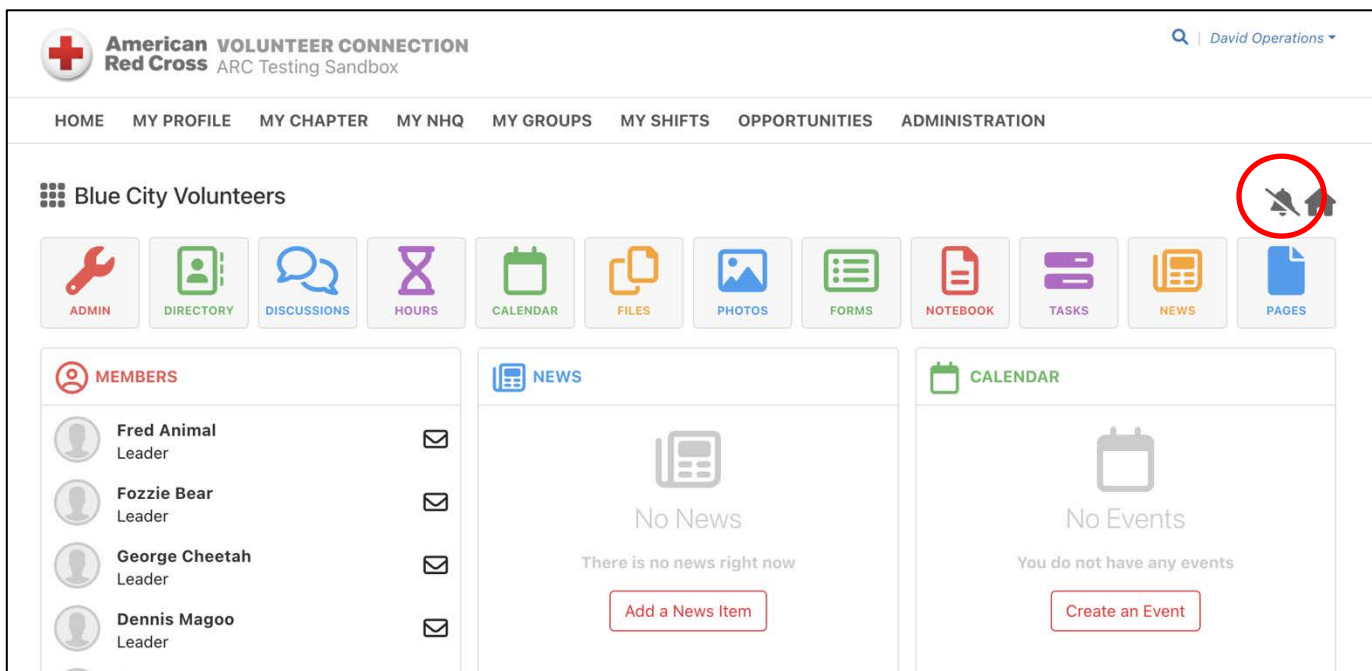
American Red Cross VOLUNTEER CONNECTION ARC Testing Sandbox

David Operations

HOME MY PROFILE MY CHAPTER MY NHQ MY GROUPS MY SHIFTS OPPORTUNITIES ADMINISTRATION

Blue City Volunteers

ADMIN DIRECTORY DISCUSSIONS HOURS CALENDAR FILES PHOTOS FORMS NOTEBOOK TASKS NEWS PAGES

MEMBERS

Fred Animal
Leader

Fozzie Bear
Leader

George Cheetah
Leader

Dennis Magoo
Leader

NEWS

No News

There is no news right now

Add a News Item

CALENDAR

No Events

You do not have any events

Create an Event